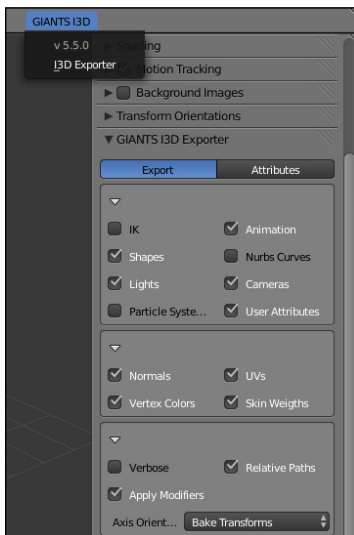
GIANTS I3D

v 5.5.0

I3D Exporter

Shading

Motion Tracking

Background Images

Transform Orientations

GIANTS I3D Exporter

Export

Attributes

IK

Animation

Shapes

Nurbs Curves

Lights

Cameras

Particle Syste...

User Attributes

Normals

UVs

Vertex Colors

Skin Weigths

Verbose

Relative Paths

Apply Modifiers

Axis Orient...

Bake Transforms